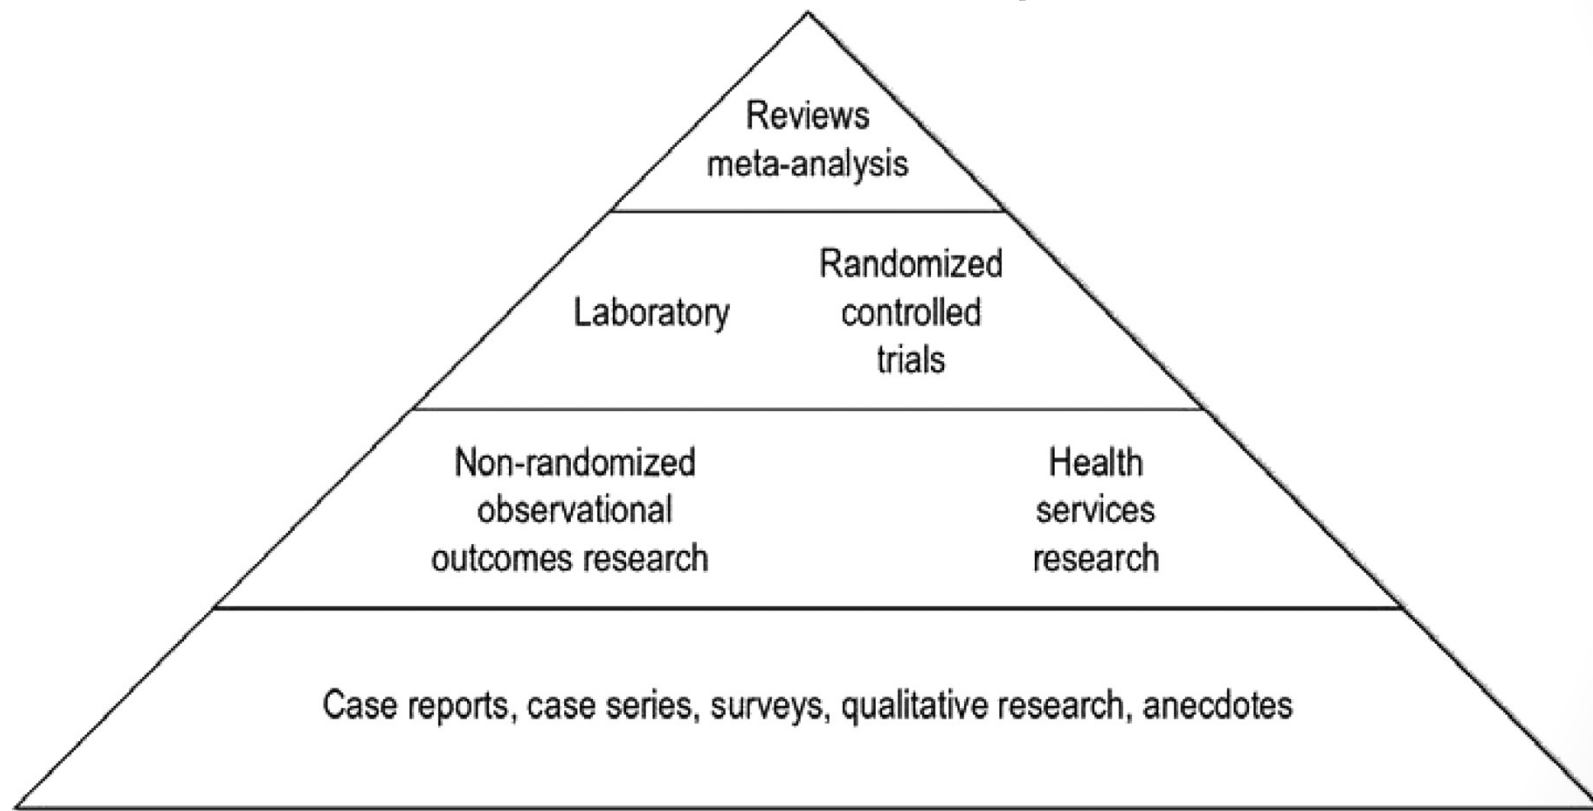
Reviews
meta-analysis

Laboratory

Randomized
controlled
trials

Non-randomized
observational
outcomes research

Health
services
research

Case reports, case series, surveys, qualitative research, anecdotes